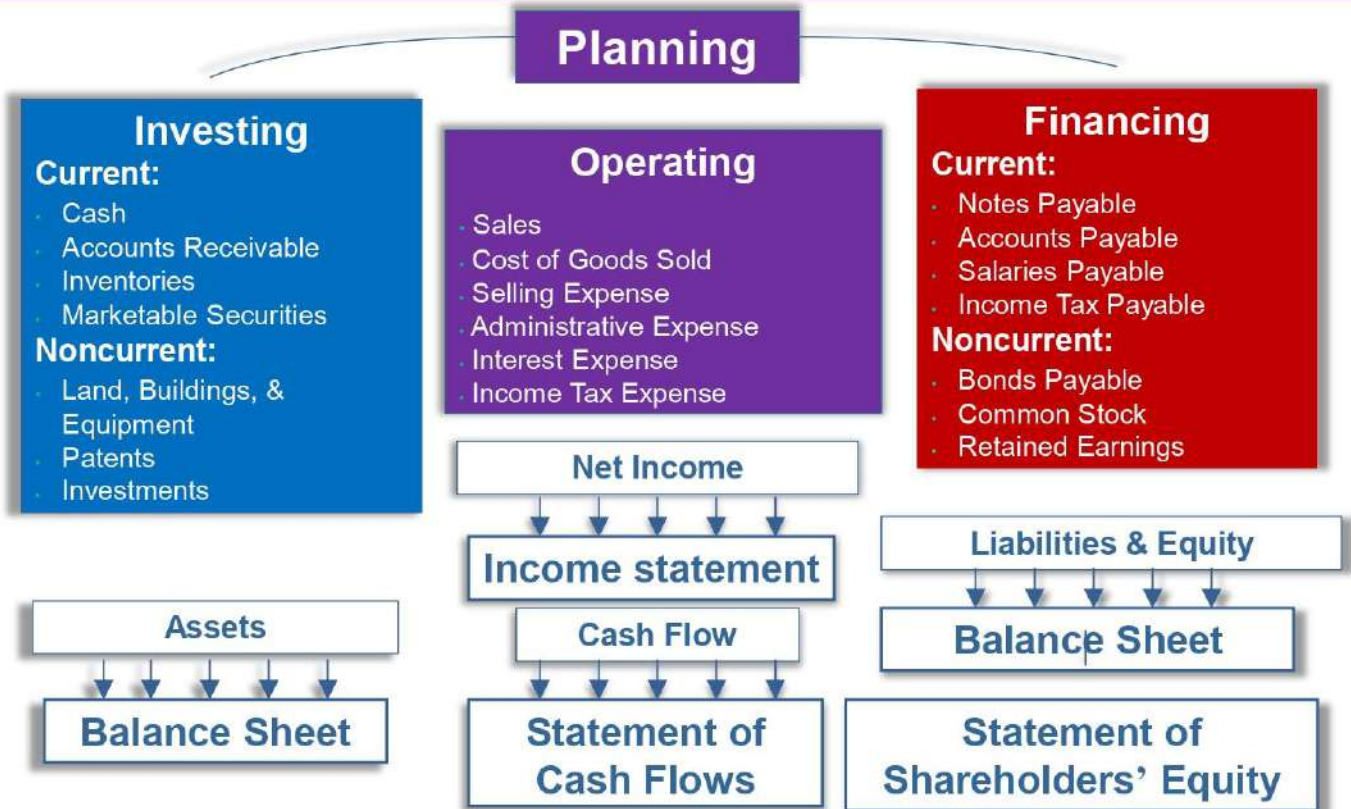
Planning

Investing
Current:
- Cash
- Accounts Receivable
- Inventories
- Marketable Securities
Noncurrent:
- Land, Buildings, & Equipment
- Patents
- Investments

Operating
- Sales
- Cost of Goods Sold
- Selling Expense
- Administrative Expense
- Interest Expense
- Income Tax Expense

Financing
Current:
- Notes Payable
- Accounts Payable
- Salaries Payable
- Income Tax Payable
Noncurrent:
- Bonds Payable
- Common Stock
- Retained Earnings

Net Income

Income statement

Liabilities & Equity

Balance Sheet

Assets

Balance Sheet

Cash Flow

Statement of Cash Flows

Statement of Shareholders' Equity